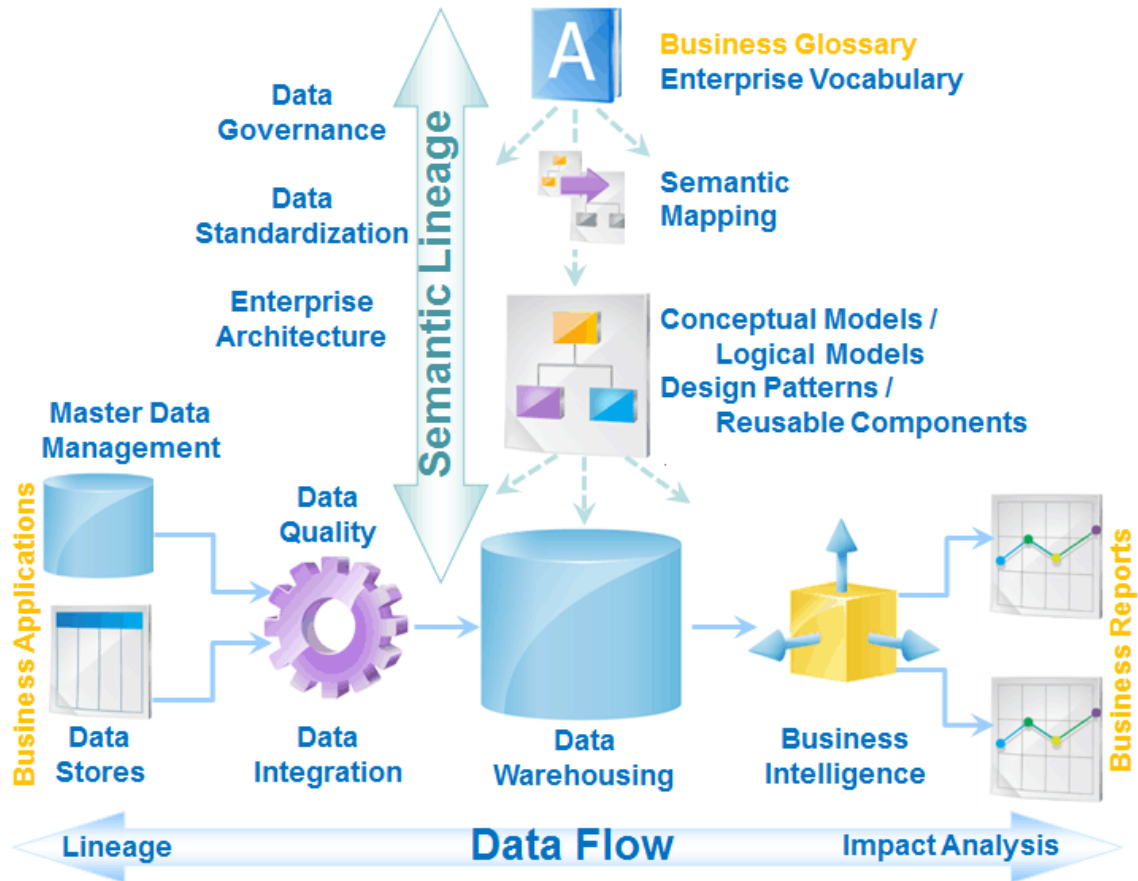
A

Business Glossary
Enterprise Vocabulary

Data Governance

Data Standardization

Enterprise Architecture

Semantic Lineage

Semantic Mapping

Conceptual Models / Logical Models
Design Patterns / Reusable Components

Master Data Management

Business Applications

Data Stores

Data Quality

Data Integration

Data Warehousing

Business Intelligence

Business Reports

Lineage

Data Flow

Impact Analysis